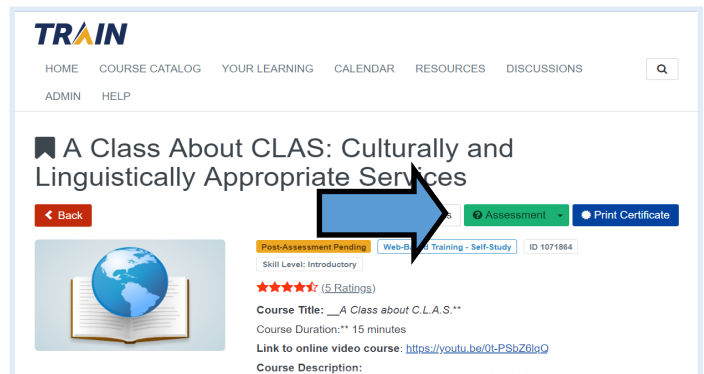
TRAIN

HOME COURSE CATALOG YOUR LEARNING CALENDAR RESOURCES DISCUSSIONS

ADMIN HELP

A Class About CLAS: Culturally and Linguistically Appropriate Services

Back

s

Assessment

Print Certificate

Post-Assessment Pending

Web-Based Training - Self-Study

ID 1071864

Skill Level: Introductory

(5 Ratings)

Course Title: __A Class about C.L.A.S.**

Course Duration:** 15 minutes

Link to online video course: https://youtu.be/0t-PSbZ6lqQ

Course Description: